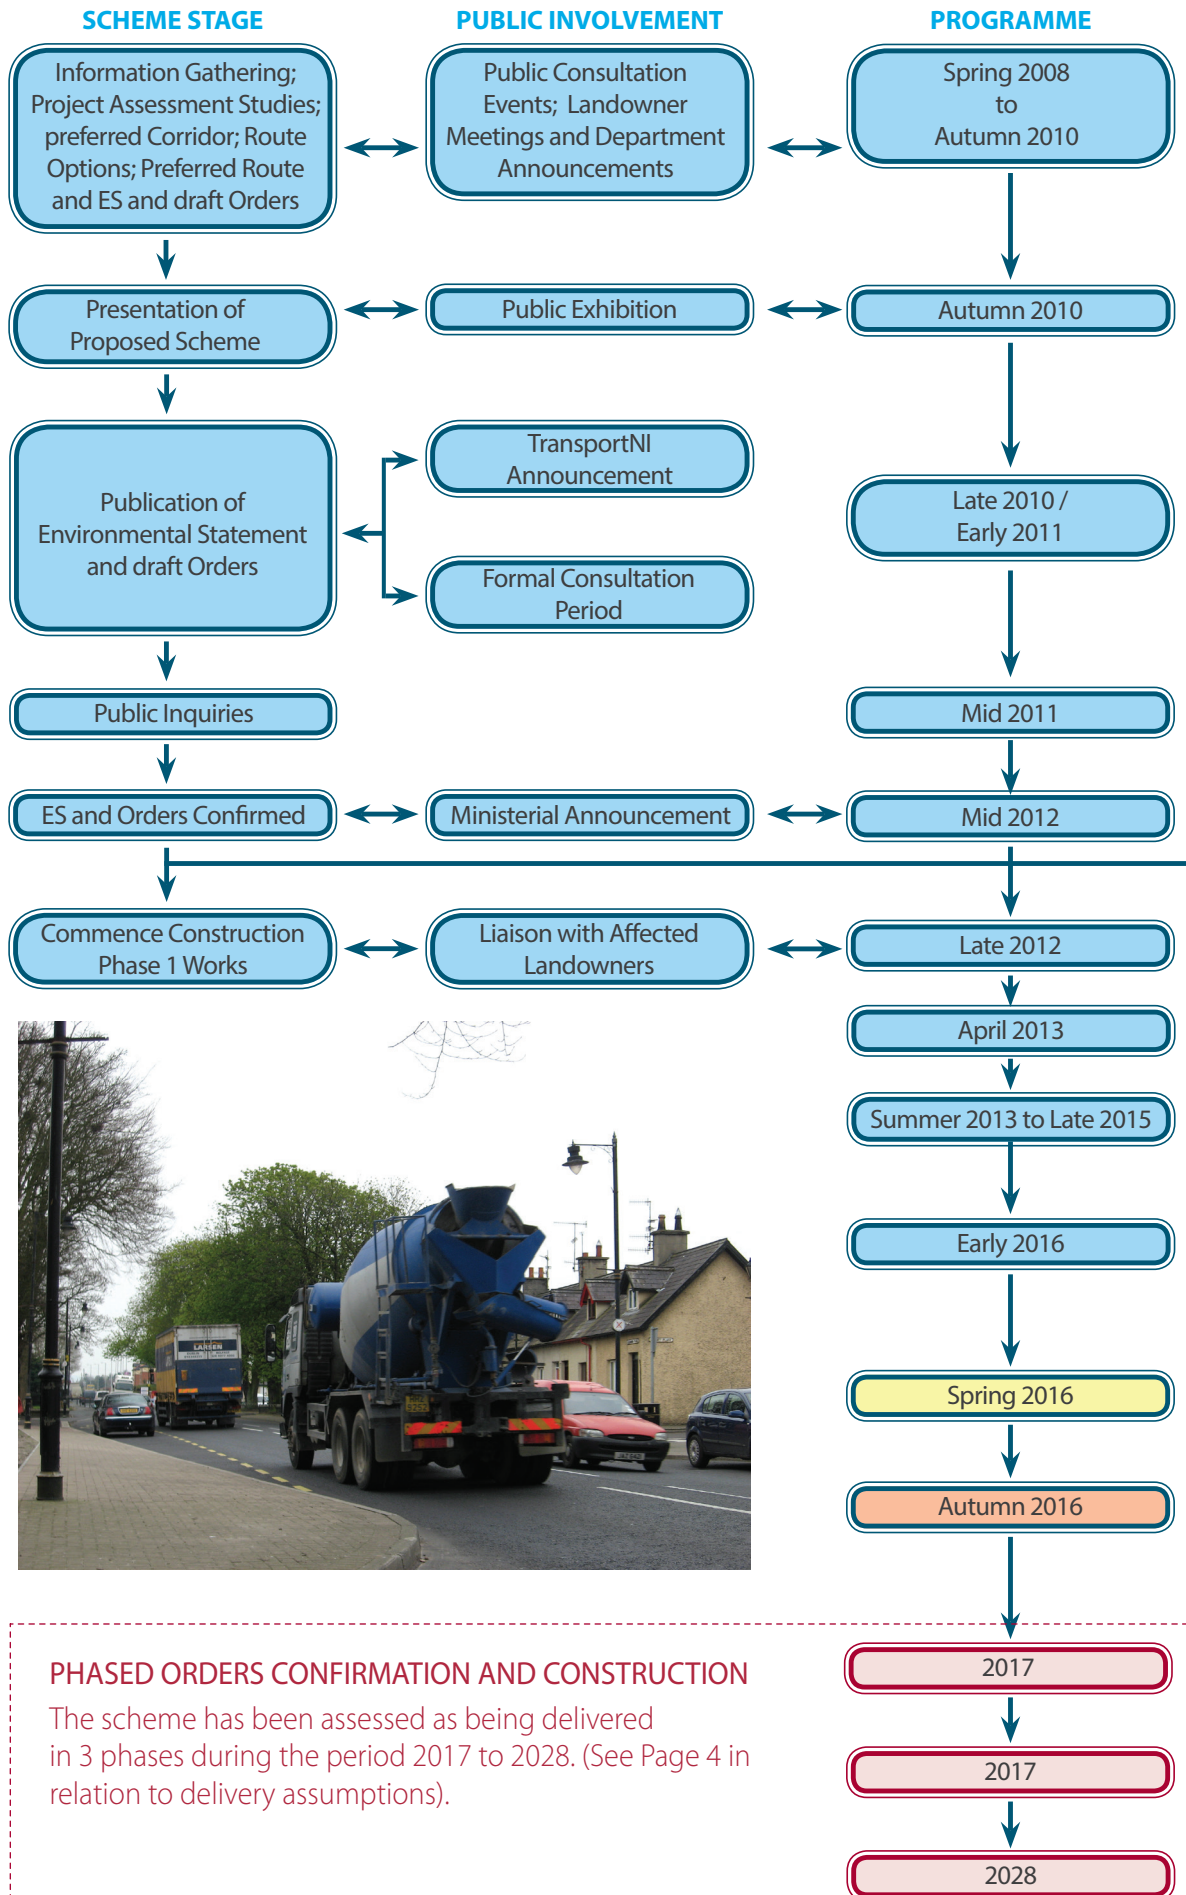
SCHEME STAGE

PUBLIC INVOLVEMENT

PROGRAMME

Information Gathering; Project Assessment Studies; preferred Corridor; Route Options; Preferred Route and ES and draft Orders

Public Consultation Events; Landowner Meetings and Department Announcements

Spring 2008 to Autumn 2010

Presentation of Proposed Scheme

Public Exhibition

Autumn 2010

Publication of Environmental Statement and draft Orders

TransportNI Announcement

Formal Consultation Period

Late 2010 / Early 2011

Public Inquiries

Mid 2011

ES and Orders Confirmed

Ministerial Announcement

Mid 2012

Commence Construction Phase 1 Works

Liaison with Affected Landowners

Late 2012

April 2013

Summer 2013 to Late 2015

Early 2016

Spring 2016

Autumn 2016

LARSEN

PHASED ORDERS CONFIRMATION AND CONSTRUCTION

The scheme has been assessed as being delivered in 3 phases during the period 2017 to 2028. (See Page 4 in relation to delivery assumptions).

2017

2017

2028